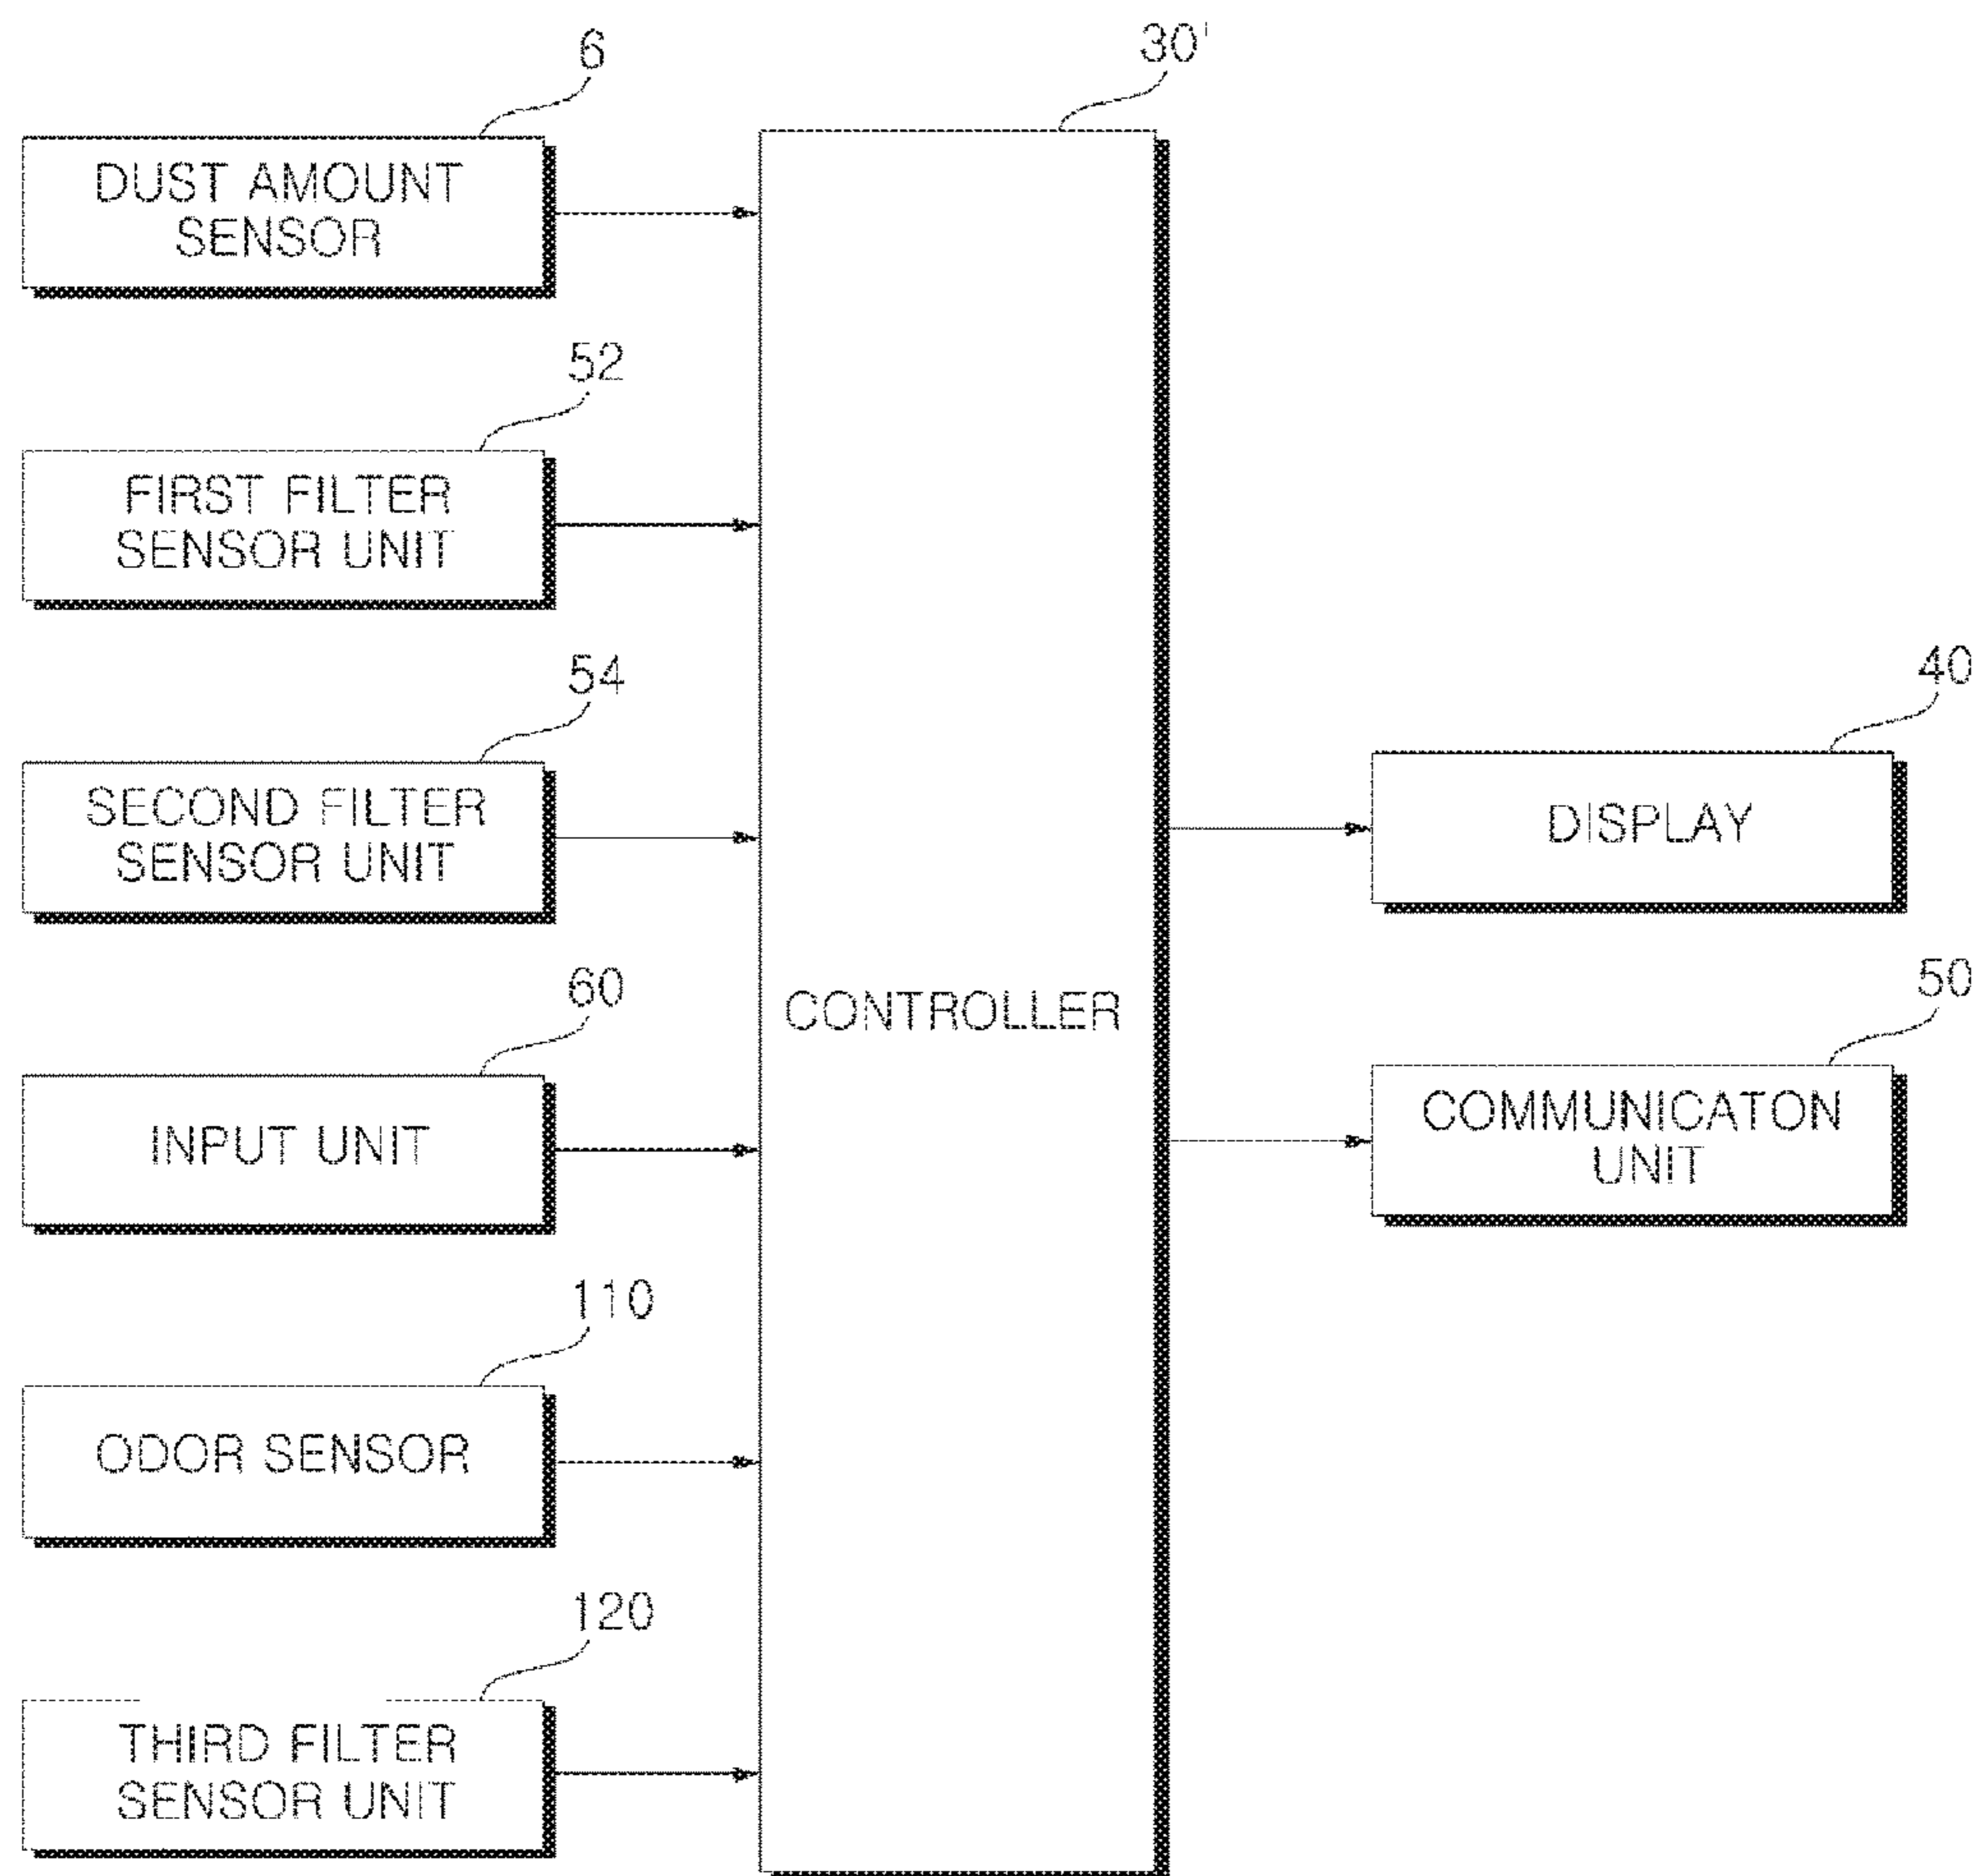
6

DUST AMOUNT SENSOR

52

FIRST FILTER SENSOR UNIT

54

SECOND FILTER SENSOR UNIT

60

INPUT UNIT

110

ODOR SENSOR

120

THIRD FILTER SENSOR UNIT

30'

CONTROLLER

40

DISPLAY

50

COMMUNICATON UNIT